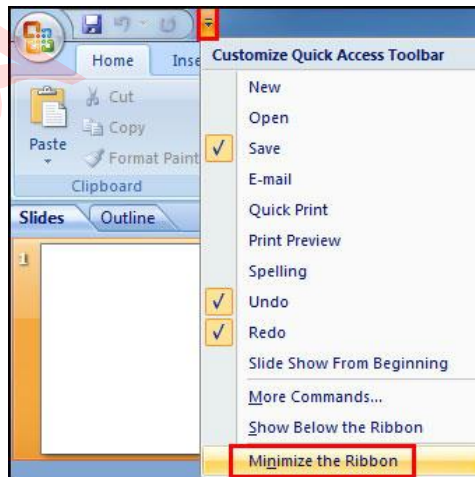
Home
Inse
Paste
Cut
Copy
Format Paint
Clipboard
Slides
Outline
1
Customize Quick Access Toolbar
New
Open
Save
E-mail
Quick Print
Print Preview
Spelling
Undo
Redo
Slide Show From Beginning
More Commands...
Show Below the Ribbon
Minimize the Ribbon